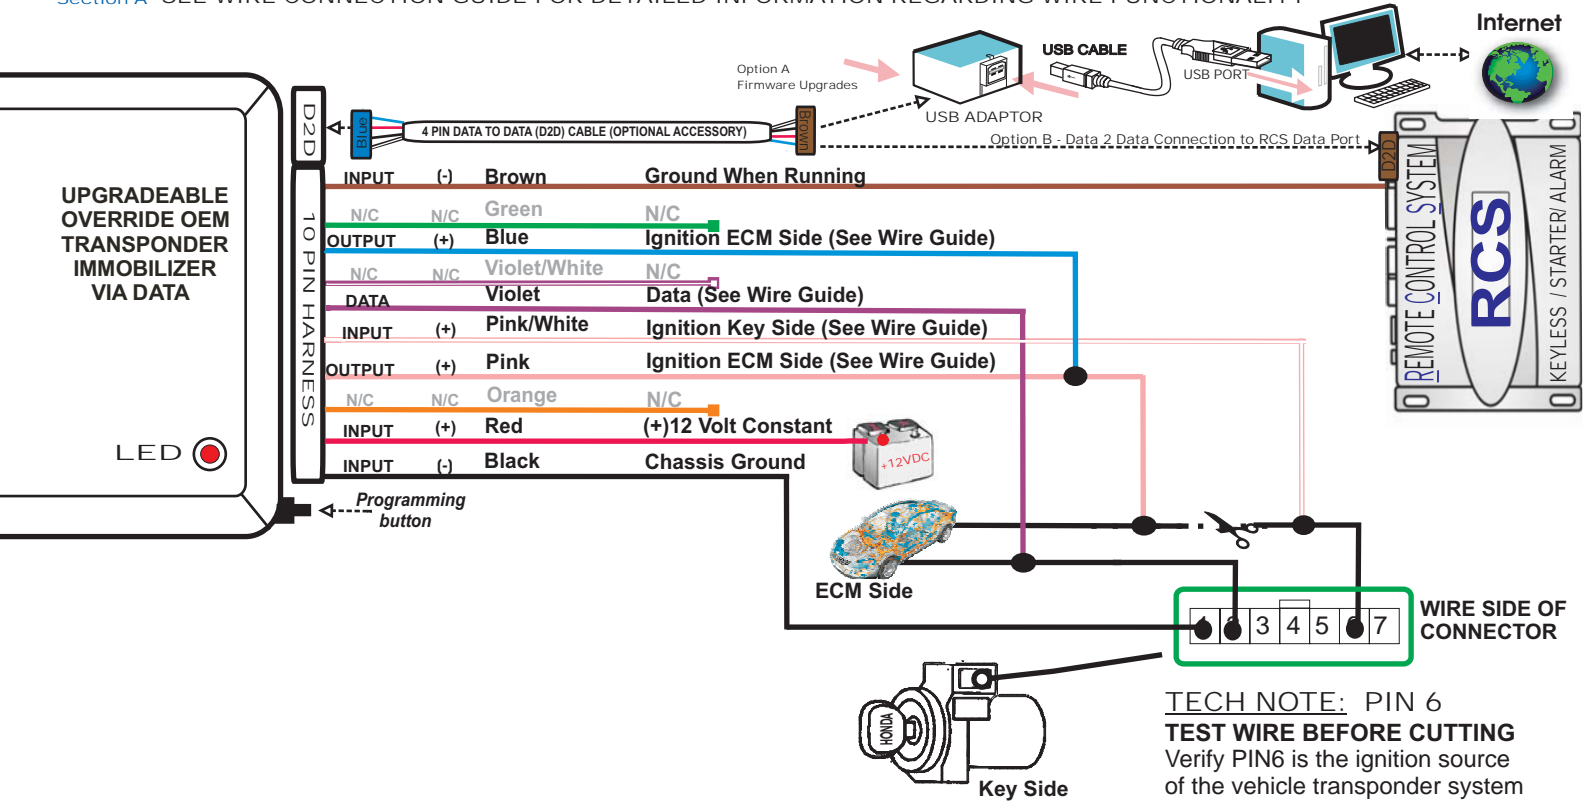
Section A SEE WIRE CONNECTION GUIDE FOR DETAILED INFORMATION REGARDING WIRE FUNCTIONALITY

Internet

USB CABLE

USB PORT

Option A
Firmware Upgrades

USB ADAPTOR

Option B - Data 2 Data Connection to RCS Data Port

D2D

Blue

4 PIN DATA TO DATA (D2D) CABLE (OPTIONAL ACCESSORY)

Brown

UPGRADEABLE OVERRIDE OEM TRANSPONDER IMMOBILIZER VIA DATA

LED

10 PIN HARNESS

| | | | |
|---|---|---|---|
| INPUT | (-) | Brown | Ground When Running |
| N/C | N/C | Green | N/C |
| OUTPUT | (+) | Blue | Ignition ECM Side (See Wire Guide) |
| N/C | N/C | Violet/White | N/C |
| DATA | | Violet | Data (See Wire Guide) |
| INPUT | (+) | Pink/White | Ignition Key Side (See Wire Guide) |
| OUTPUT | (+) | Pink | Ignition ECM Side (See Wire Guide) |
| N/C | N/C | Orange | N/C |
| INPUT | (+) | Red | (+)12 Volt Constant |
| INPUT | (-) | Black | Chassis Ground |

+12VDC

Programming button

D2D

REMOTE CONTROL SYSTEM

RCS

KEYLESS / STARTER/ ALARM

ECM Side

3 4 5 7

WIRE SIDE OF CONNECTOR

HONDA

Key Side

TECH NOTE: PIN 6

TEST WIRE BEFORE CUTTING

Verify PIN6 is the ignition source of the vehicle transponder system